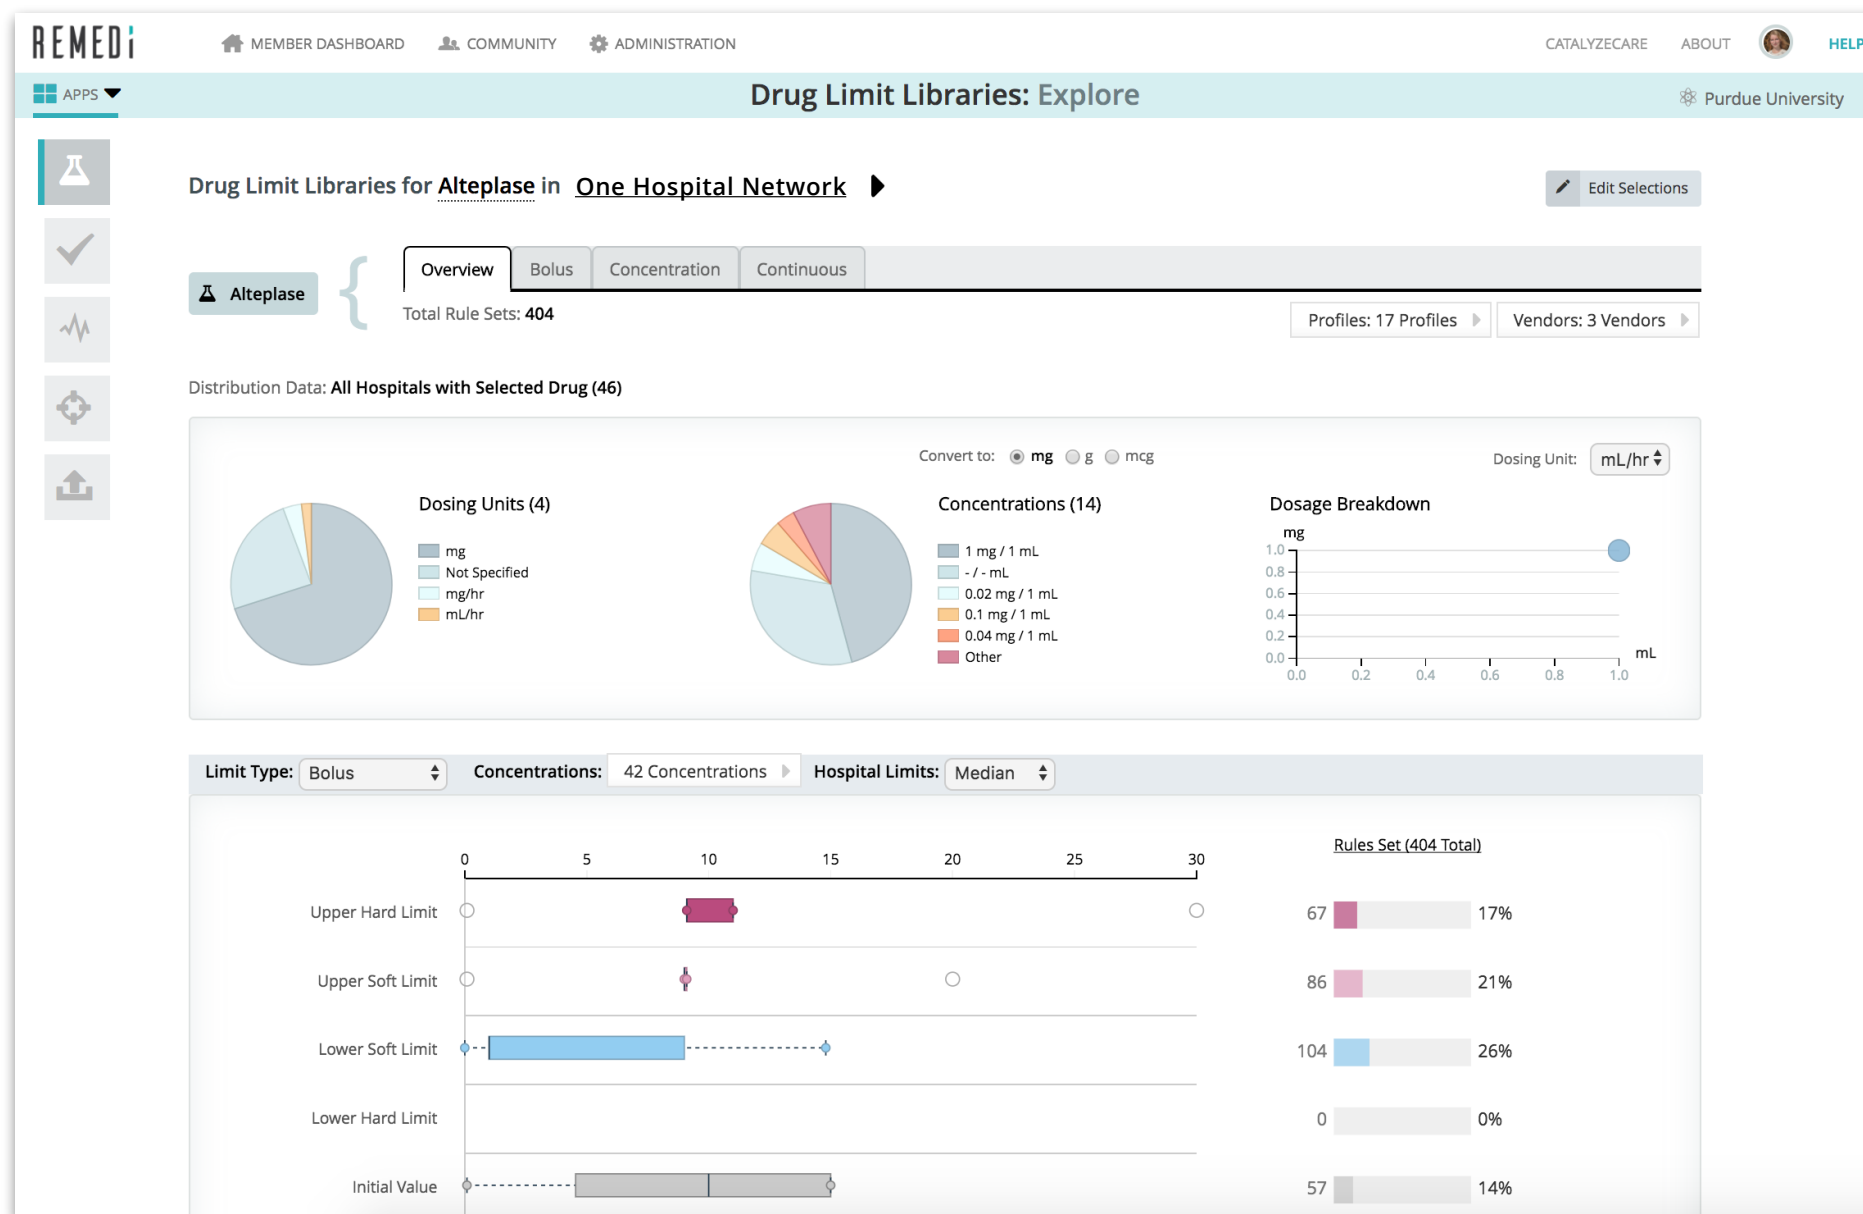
REMEDi

MEMBER DASHBOARD COMMUNITY ADMINISTRATION CATALYZECARE ABOUT HELP

APPS

Drug Limit Libraries: Explore

Purdue University

Drug Limit Libraries for Alteplase in One Hospital Network

Edit Selections

Alteplase

Overview Bolus Concentration Continuous

Total Rule Sets: 404

Profiles: 17 Profiles Vendors: 3 Vendors

Distribution Data: All Hospitals with Selected Drug (46)

Convert to: mg g mcg

Dosing Unit: mL/hr

Dosing Units (4)

mg
Not Specified
mg/hr
mL/hr

Concentrations (14)

1 mg / 1 mL
- / - mL
0.02 mg / 1 mL
0.1 mg / 1 mL
0.04 mg / 1 mL
Other

Dosage Breakdown

mg
1.0
0.8
0.6
0.4
0.2
0.0
mL
0.0 0.2 0.4 0.6 0.8 1.0

Limit Type: Bolus Concentrations: 42 Concentrations Hospital Limits: Median

0 5 10 15 20 25 30

Rules Set (404 Total)

Upper Hard Limit 67 17%

Upper Soft Limit 86 21%

Lower Soft Limit 104 26%

Lower Hard Limit 0 0%

Initial Value 57 14%